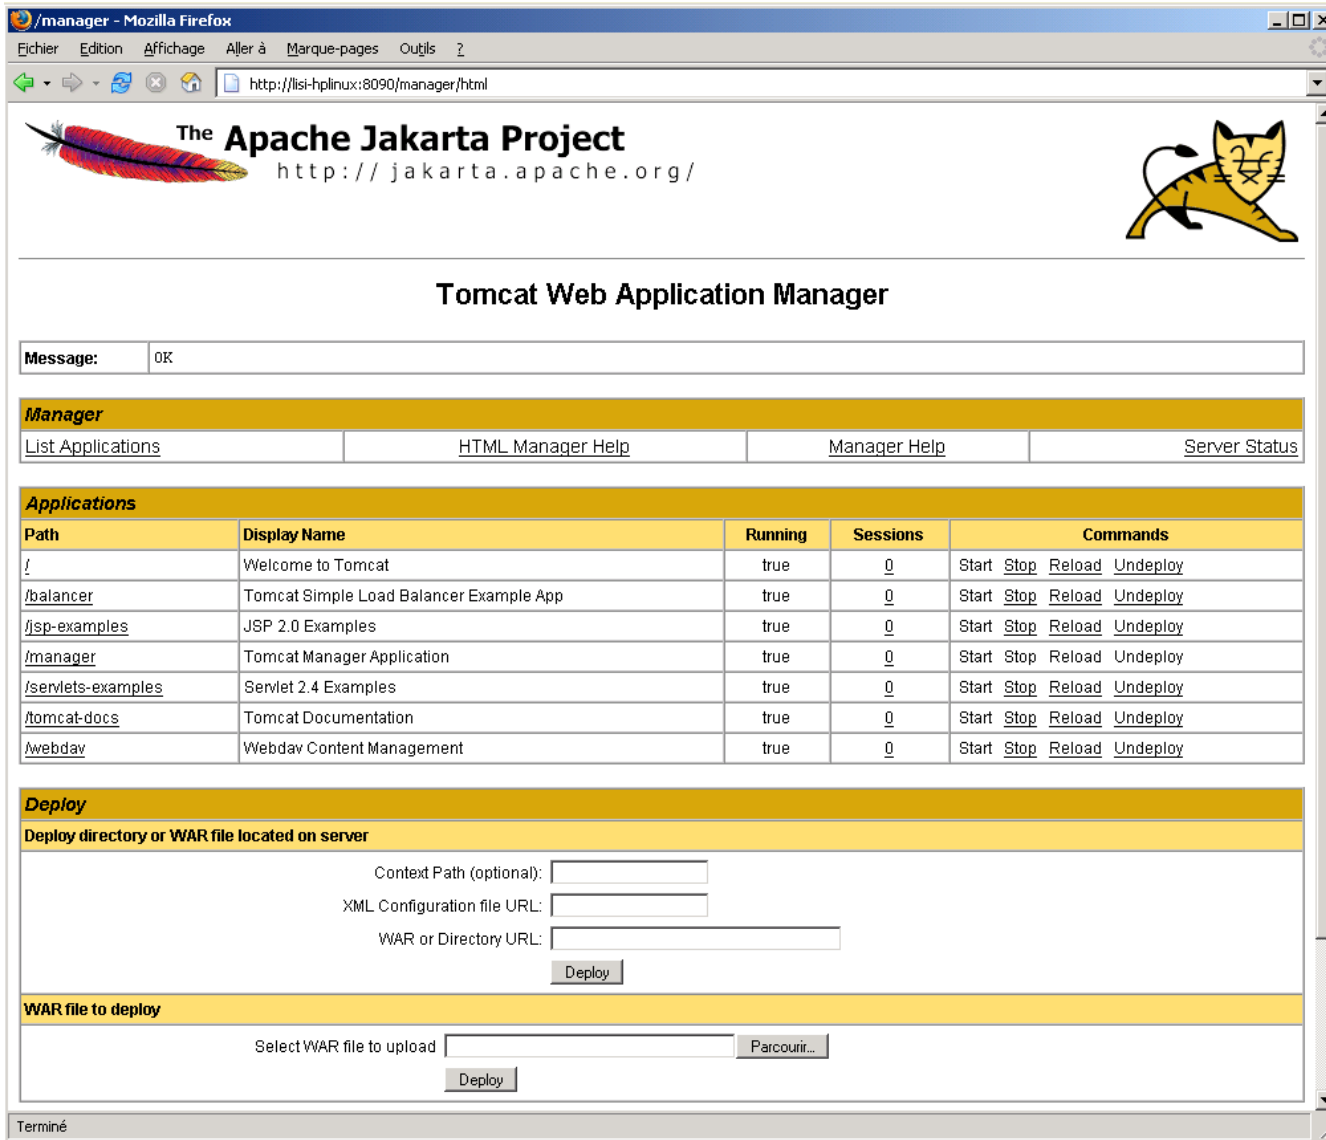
/manager - Mozilla Firefox

Fichier Edition Affichage Aller à Marque-pages Outils ?

http://lisi-hplinux:8090/manager/html

The Apache Jakarta Project
http://jakarta.apache.org/

Tomcat Web Application Manager

| Message: | OK |
|---|---|

Manager

| List Applications | HTML Manager Help | Manager Help | Server Status |
|---|---|---|---|

Applications

| Path | Display Name | Running | Sessions | Commands |
|---|---|---|---|---|
| / | Welcome to Tomcat | true | 0 | Start Stop Reload Undeploy |
| /balancer | Tomcat Simple Load Balancer Example App | true | 0 | Start Stop Reload Undeploy |
| /jsp-examples | JSP 2.0 Examples | true | 0 | Start Stop Reload Undeploy |
| /manager | Tomcat Manager Application | true | 0 | Start Stop Reload Undeploy |
| /servlets-examples | Servlet 2.4 Examples | true | 0 | Start Stop Reload Undeploy |
| /tomcat-docs | Tomcat Documentation | true | 0 | Start Stop Reload Undeploy |
| /webdav | Webdav Content Management | true | 0 | Start Stop Reload Undeploy |

Deploy

Deploy directory or WAR file located on server

Context Path (optional):

XML Configuration file URL:

WAR or Directory URL:

Deploy

WAR file to deploy

Select WAR file to upload Parcourir...

Deploy

Terminé